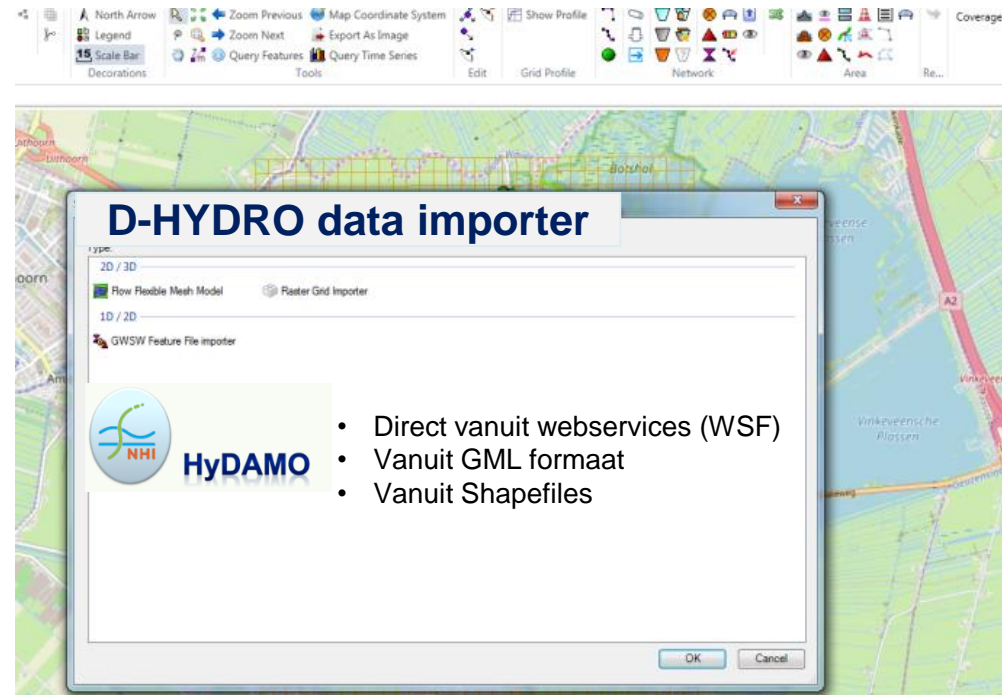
North Arrow
Legend
15 Scale Bar
Decorations
Zoom Previous
Zoom Next
Query Features
Map Coordinate System
Export As Image
Query Time Series
Tools
Edit
Show Profile
Grid Profile
Network
Area
Re...
Coverage

Lathoorn
Uithoorn
Botshol
veense
ssen
oorn
A2
Am
Vinkeveen
Vinkeveensche
Plassen

D-HYDRO data importer

Type:
2D / 3D
Flow Flexible Mesh Model
Raster Grid Importer
1D / 2D
GWSW Feature File importer

NHI
HyDAMO

• Direct vanuit webservices (WSF)
• Vanuit GML formaat
• Vanuit Shapefiles

OK
Cancel